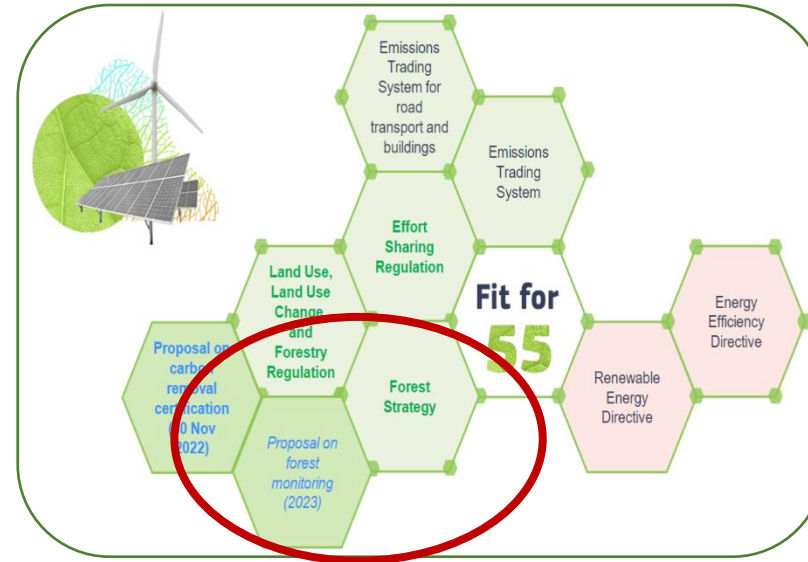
Emissions Trading System for road transport and buildings

Emissions Trading System

Effort Sharing Regulation

Land Use, Land Use Change and Forestry Regulation

Fit for 55

Energy Efficiency Directive

Proposal on carbon removal certification (30 Nov 2022)

Forest Strategy

Renewable Energy Directive

Proposal on forest monitoring (2023)